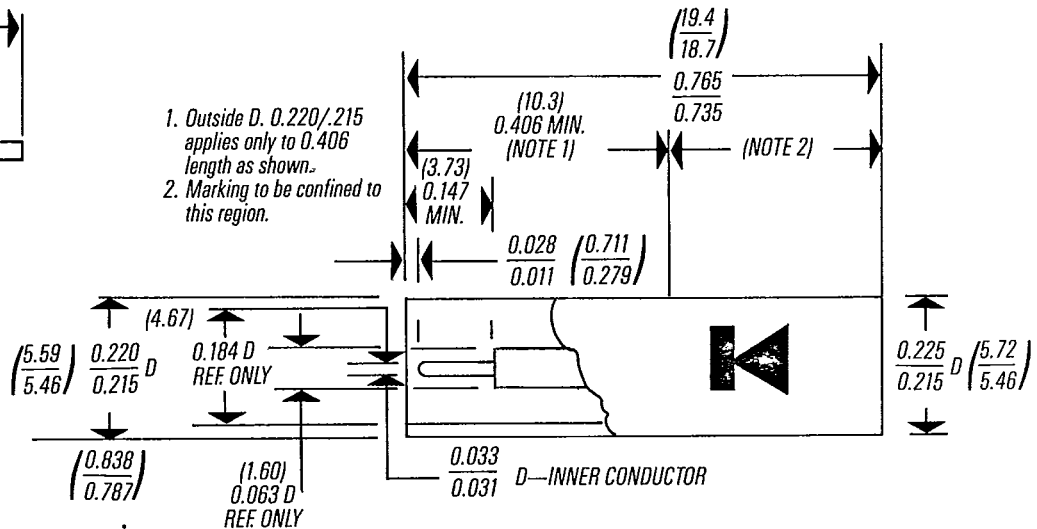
1. Outside D. 0.220/.215 applies only to 0.406 length as shown.
2. Marking to be confined to this region.

$\left(\frac{19.4}{18.7}\right)$

$\frac{0.765}{0.735}$

(10.3)
0.406 MIN.
(NOTE 1)

(NOTE 2)

(3.73)
0.147
MIN.

$\frac{0.028}{0.011}$ $\left(\frac{0.711}{0.279}\right)$

(4.67)

0.184 D
REF. ONLY

$\left(\frac{5.59}{5.46}\right)$ $\frac{0.220}{0.215}$ D

$\frac{0.225}{0.215}$ D $\left(\frac{5.72}{5.46}\right)$

$\left(\frac{0.838}{0.787}\right)$

(1.60)
0.063 D
REF. ONLY

$\frac{0.033}{0.031}$ D—INNER CONDUCTOR